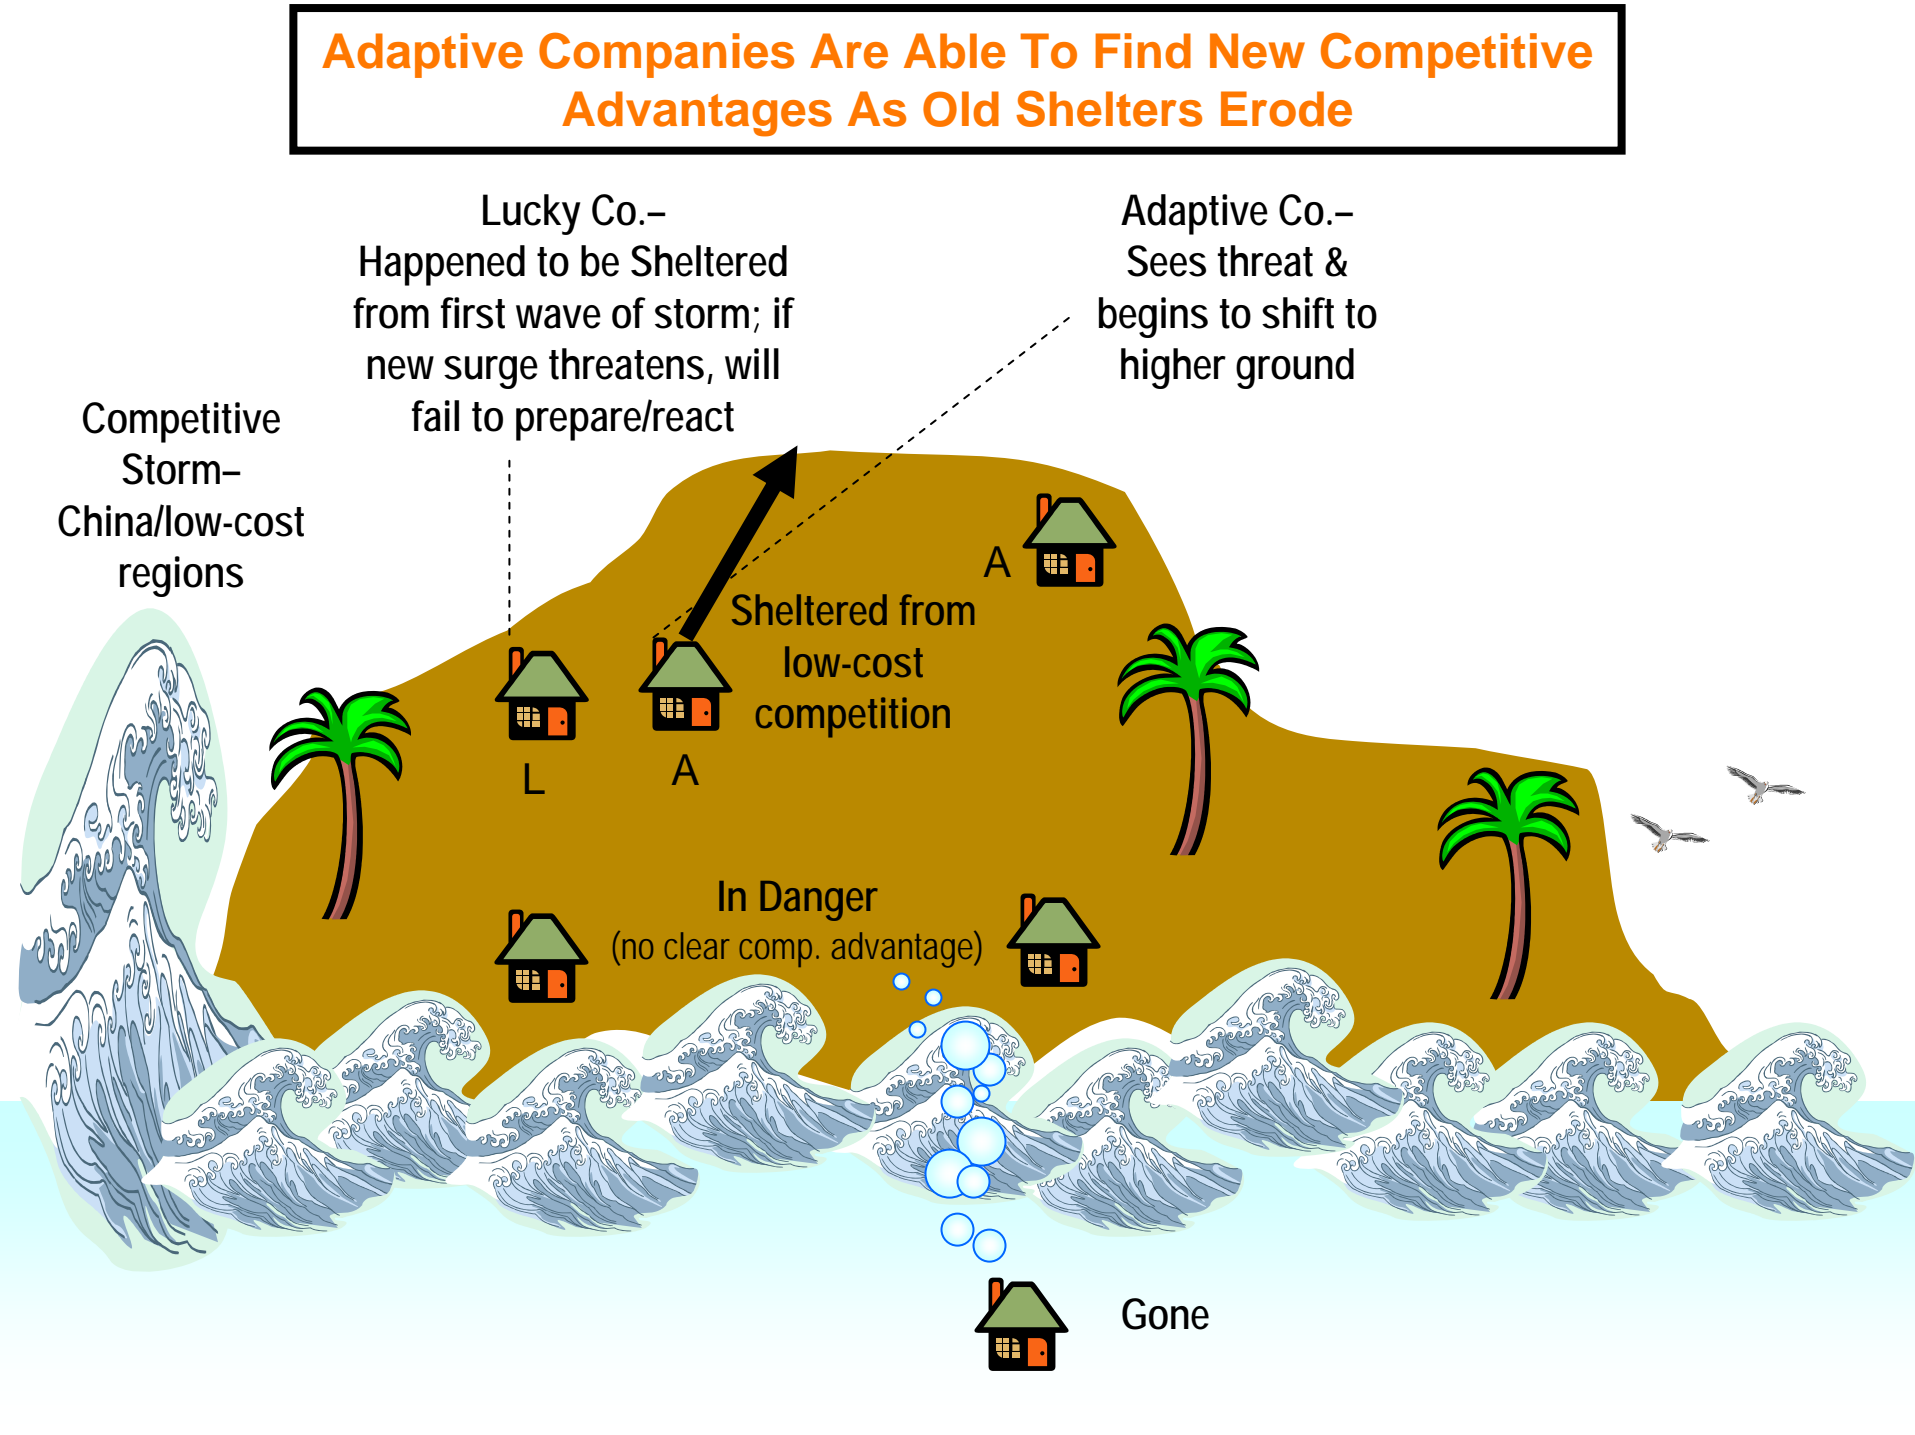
Adaptive Companies Are Able To Find New Competitive Advantages As Old Shelters Erode

Lucky Co.– Happened to be Sheltered from first wave of storm; if new surge threatens, will fail to prepare/react

Adaptive Co.– Sees threat & begins to shift to higher ground

Competitive Storm– China/low-cost regions

A

Sheltered from low-cost competition

L

A

In Danger
(no clear comp. advantage)

Gone